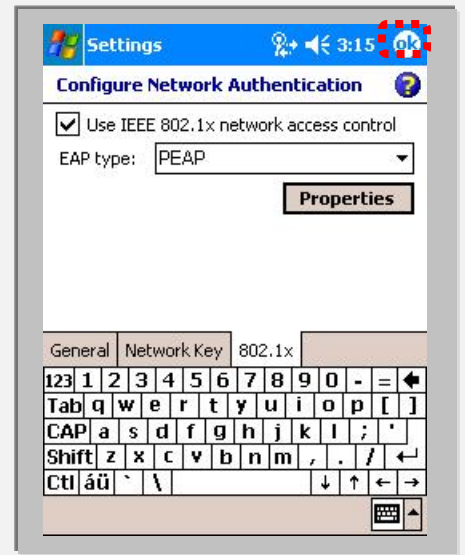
Settings 3:15 ok

Configure Network Authentication

Use IEEE 802.1x network access control

EAP type: PEAP

Properties

General | Network Key | 802.1x

123 1 2 3 4 5 6 7 8 9 0 - =
Tab q w e r t y u i o p [ ]
CAP a s d f g h j k l ; '
Shift z x c v b n m , . /
Ctl áü ` \ ↓ ↑ ← →